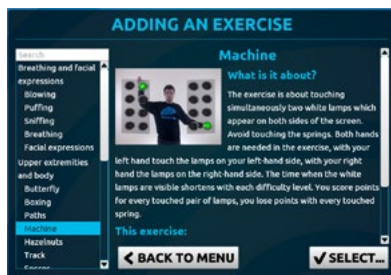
ADDING AN EXERCISE

Search

Breathing and facial expressions
Blowing
Puffing
Sniffing
Breathing
Facial expressions
Upper extremities and body
Butterfly
Boxing
Paths
Machine
Hazelnuts
Track
Soccer

Machine

What is it about?

The exercise is about touching simultaneously two white lamps which appear on both sides of the screen. Avoid touching the springs. Both hands are needed in the exercise, with your left hand touch the lamps on your left-hand side, with your right hand the lamps on the right-hand side. The time when the white lamps are visible shortens with each difficulty level. You score points for every touched pair of lamps, you lose points with every touched spring.

This exercise:

< BACK TO MENU

✓ SELECT...